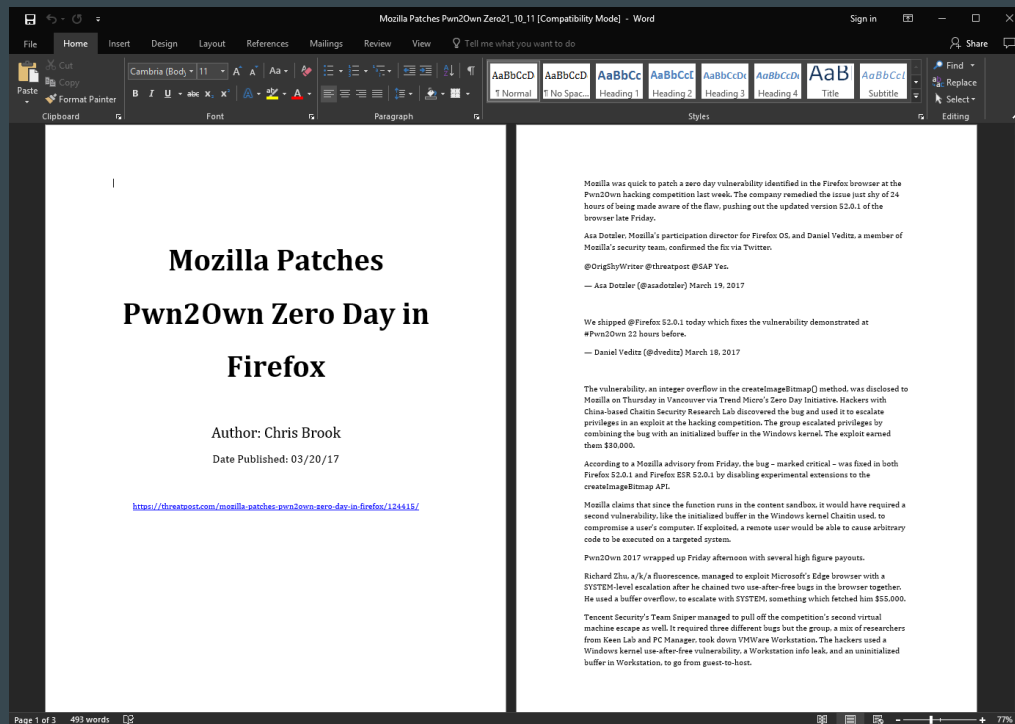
Mozilla Patches Pwn2Own Zero21_10_11 [Compatibility Mode] - Word

Sign in

File Home Insert Design Layout References Mailings Review View Tell me what you want to do

Share

Cut
Copy
Paste
Format Painter
Clipboard

Cambria (Body) 11
Font

Paragraph

AaBbCcD ¶ Normal
AaBbCcD ¶ No Spac...
AaBbCc Heading 1
AaBbCcI Heading 2
AaBbCcI Heading 3
AaBbCcI Heading 4
AaB Title
AaBbCcI Subtitle
Styles

Find
Replace
Select
Editing

Mozilla Patches Pwn2Own Zero Day in Firefox

Author: Chris Brook

Date Published: 03/20/17

https://threatpost.com/mozilla-patches-pwn2own-zero-day-in-firefox/124415/

Mozilla was quick to patch a zero day vulnerability identified in the Firefox browser at the Pwn2Own hacking competition last week. The company remedied the issue just shy of 24 hours of being made aware of the flaw, pushing out the updated version 52.0.1 of the browser late Friday.

Asa Dotzler, Mozilla's participation director for Firefox OS, and Daniel Veditz, a member of Mozilla's security team, confirmed the fix via Twitter.

@OrigShyWriter @threatpost @SAP Yes.

— Asa Dotzler (@asadotzler) March 19, 2017

We shipped @Firefox 52.0.1 today which fixes the vulnerability demonstrated at #Pwn2Own 22 hours before.

— Daniel Veditz (@dveditz) March 18, 2017

The vulnerability, an integer overflow in the createImageBitmap() method, was disclosed to Mozilla on Thursday in Vancouver via Trend Micro's Zero Day Initiative. Hackers with China-based Chaitin Security Research Lab discovered the bug and used it to escalate privileges in an exploit at the hacking competition. The group escalated privileges by combining the bug with an initialized buffer in the Windows kernel. The exploit earned them $30,000.

According to a Mozilla advisory from Friday, the bug – marked critical – was fixed in both Firefox 52.0.1 and Firefox ESR 52.0.1 by disabling experimental extensions to the createImageBitmap API.

Mozilla claims that since the function runs in the content sandbox, it would have required a second vulnerability, like the initialized buffer in the Windows kernel Chaitin used, to compromise a user's computer. If exploited, a remote user would be able to cause arbitrary code to be executed on a targeted system.

Pwn2Own 2017 wrapped up Friday afternoon with several high figure payouts.

Richard Zhu, a/k/a fluorescence, managed to exploit Microsoft's Edge browser with a SYSTEM-level escalation after he chained two use-after-free bugs in the browser together. He used a buffer overflow, to escalate with SYSTEM, something which fetched him $55,000.

Tencent Security's Team Sniper managed to pull off the competition's second virtual machine escape as well. It required three different bugs but the group, a mix of researchers from Keen Lab and PC Manager, took down VMWare Workstation. The hackers used a Windows kernel use-after-free vulnerability, a Workstation info leak, and an uninitialized buffer in Workstation, to go from guest-to-host.

Page 1 of 3 493 words 77%